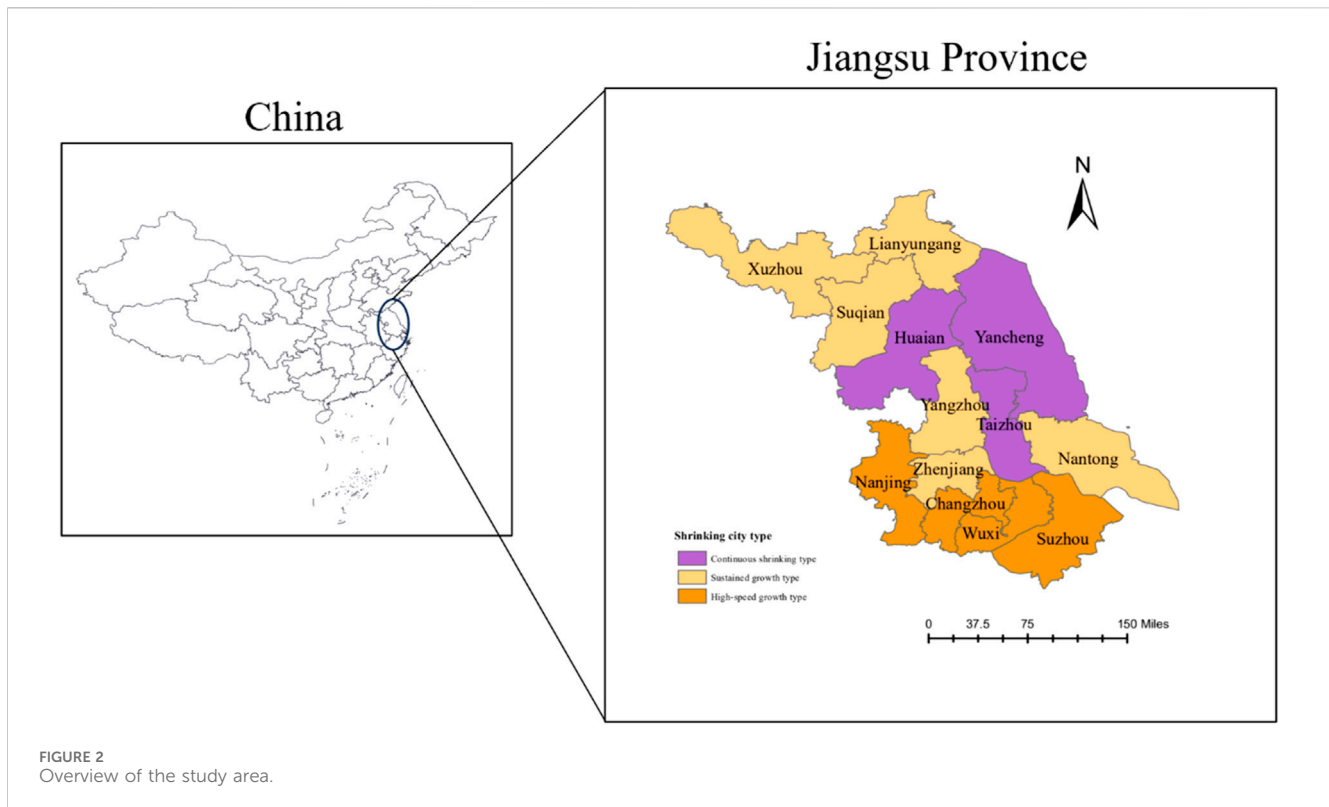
China

Jiangsu Province

N

Xuzhou
Lianyungang
Suqian
Huaian
Yancheng
Yangzhou
Taizhou
Nantong
Zhenjiang
Nanjing
Changzhou
Wuxi
Suzhou

Shrinking city type
Continuous shrinking type
Sustained growth type
High-speed growth type

0 37.5 75 150 Miles

FIGURE 2
Overview of the study area.